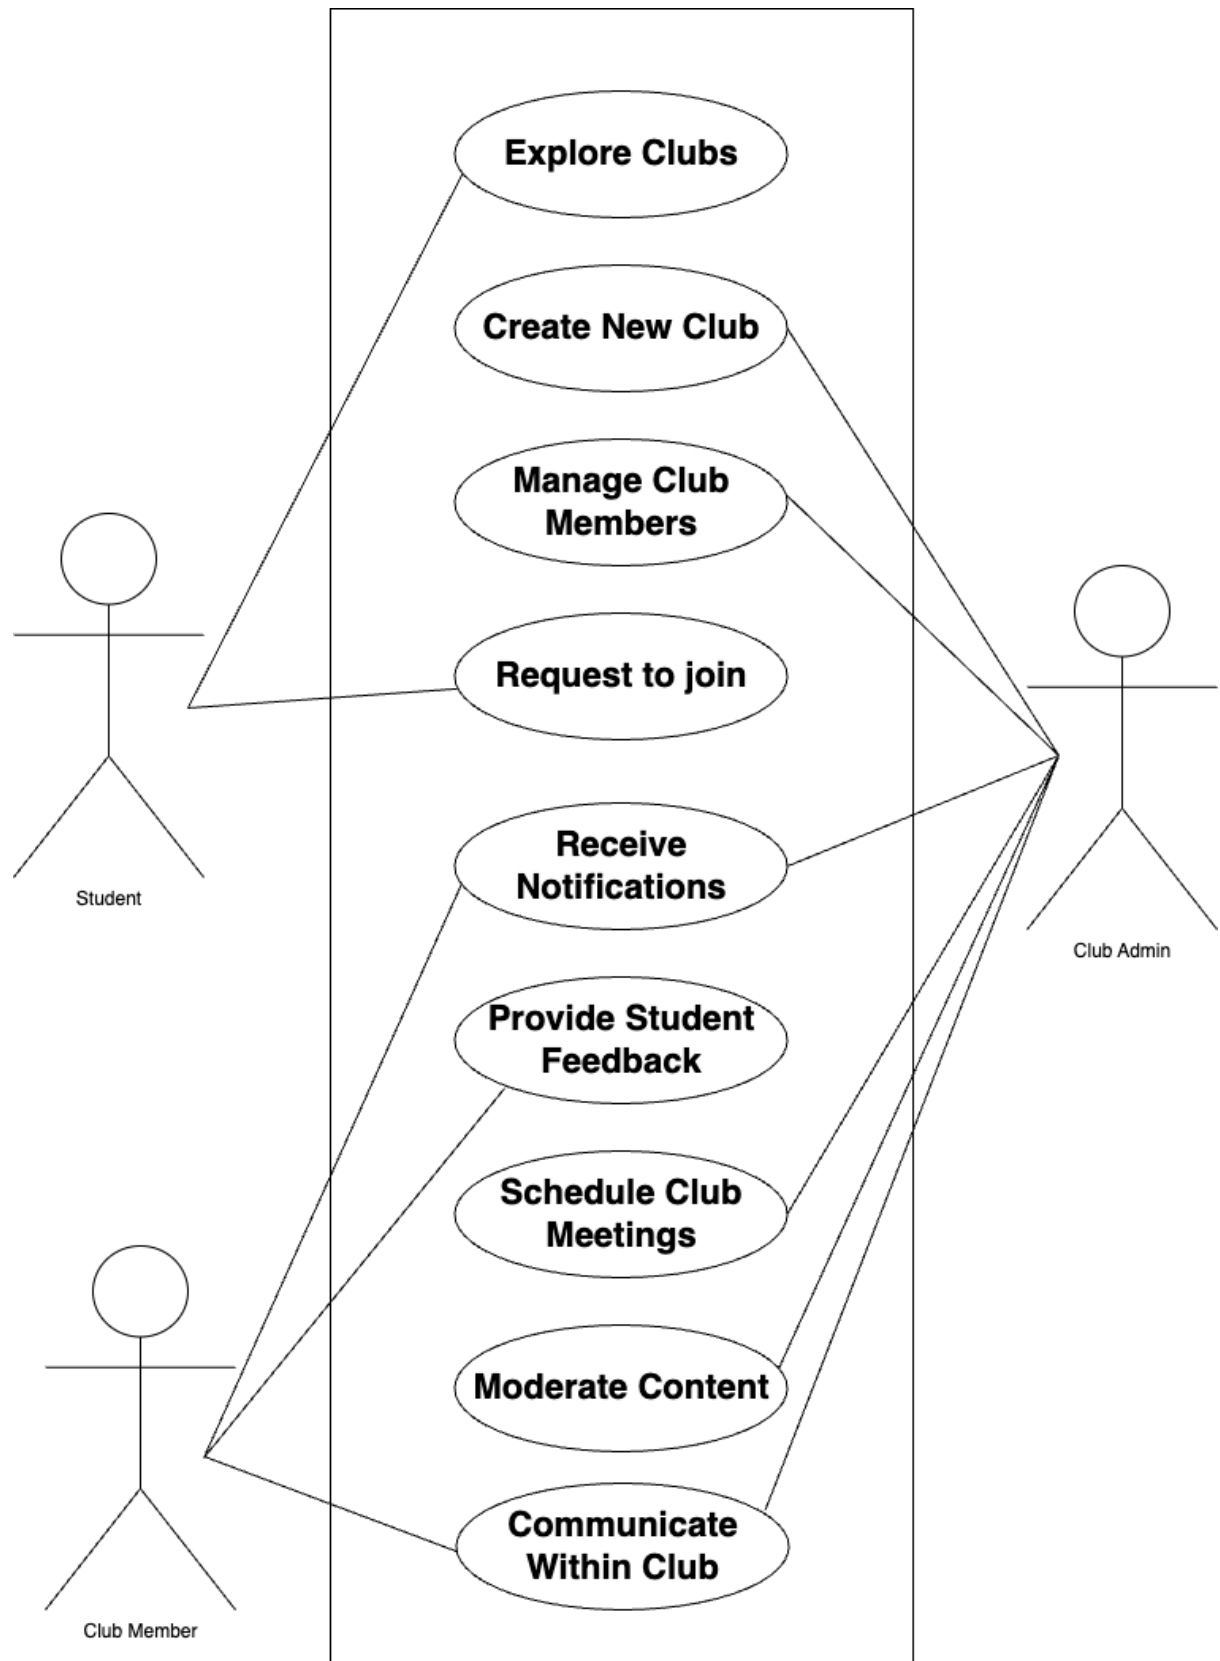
Explore Clubs

Create New Club

Manage Club Members

Request to join

Receive Notifications

Provide Student Feedback

Schedule Club Meetings

Moderate Content

Communicate Within Club

Student

Club Admin

Club Member